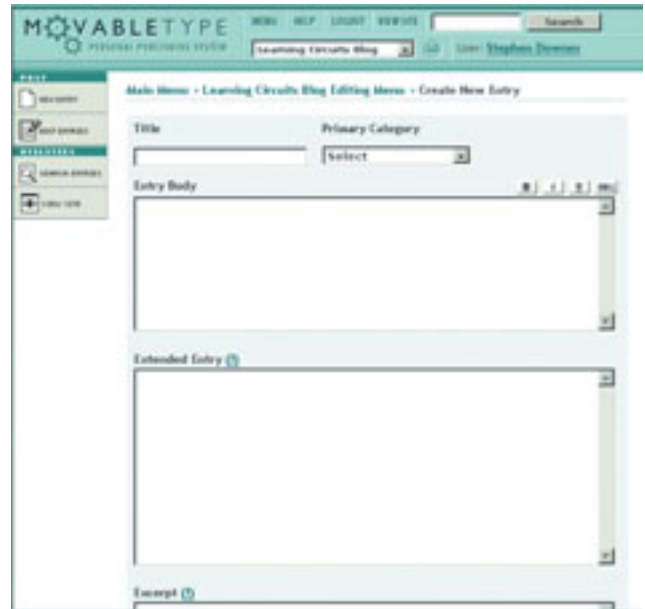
MOVABLETYPE
PERSONAL PUBLISHING SYSTEM

MENU HELP LOGOUT VIEW SITE Search

Learning Circuits Blog User: Stephen Downes

POST
NEW ENTRY
EDIT ENTRIES
UTILITIES
SEARCH ENTRIES
VIEW SITE

Main Menu > Learning Circuits Blog Editing Menu > Create New Entry

Title

Primary Category

Select

Entry Body

B I U URL

Extended Entry (?)

Excerpt (?)